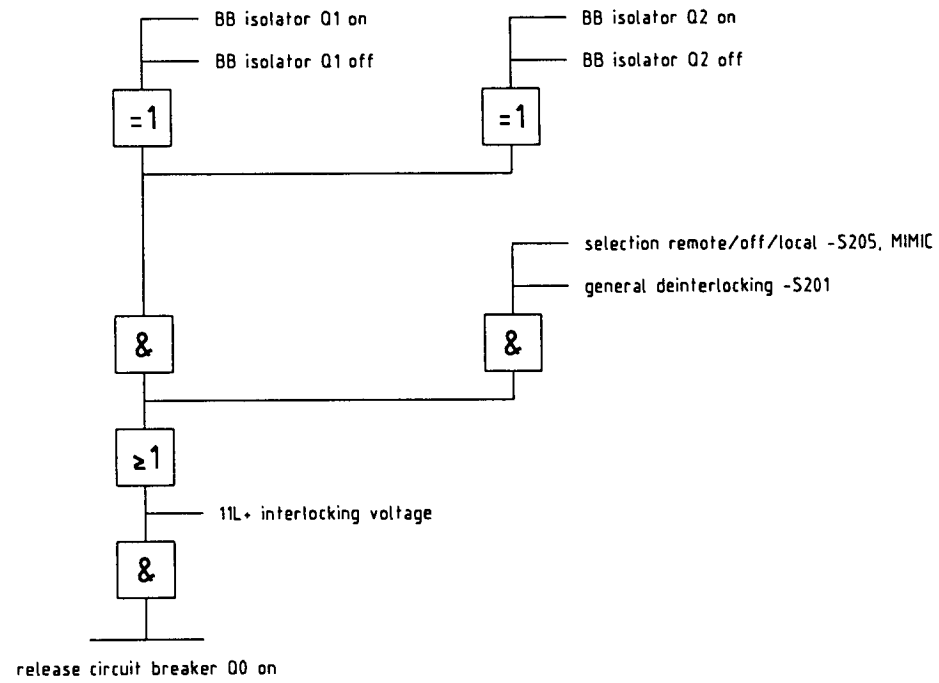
BB isolator Q1 on

BB isolator Q1 off

=1

BB isolator Q2 on

BB isolator Q2 off

=1

selection remote/off/local -S205, MIMIC

general deinterlocking -S201

&

&

≥1

11L+ interlocking voltage

&

release circuit breaker Q0 on